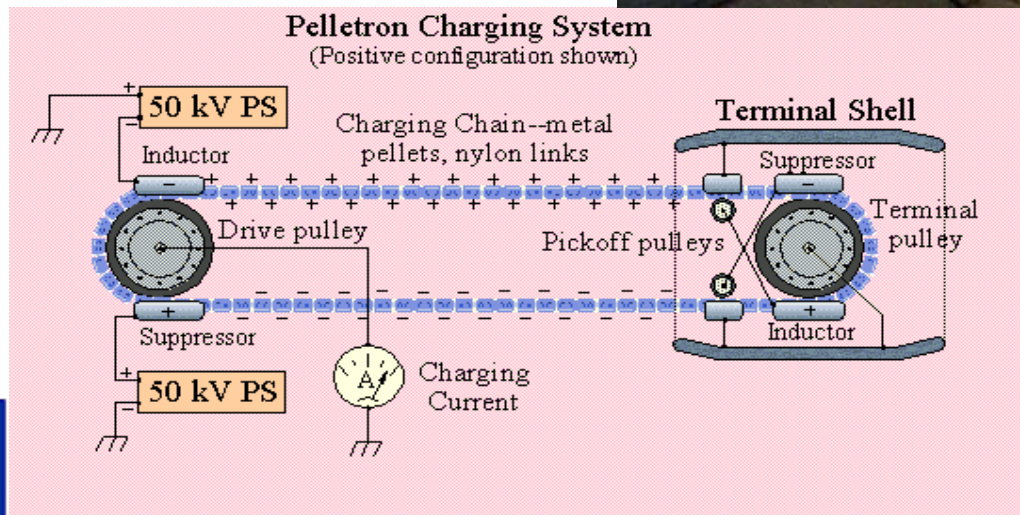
Pelletron Charging System
(Positive configuration shown)

+
50 kV PS
−

Charging Chain--metal pellets, nylon links

Terminal Shell

Inductor
−

+ + + + + + + + + + + + + + + + + + + + + + + + + + + + +

Suppressor
−

Drive pulley

Pickoff pulleys

Terminal pulley

− − − − − − − − − − − − − − − − − − − − − − − − − − − −

+
Suppressor

+
Inductor

+
50 kV PS
−

A

Charging Current